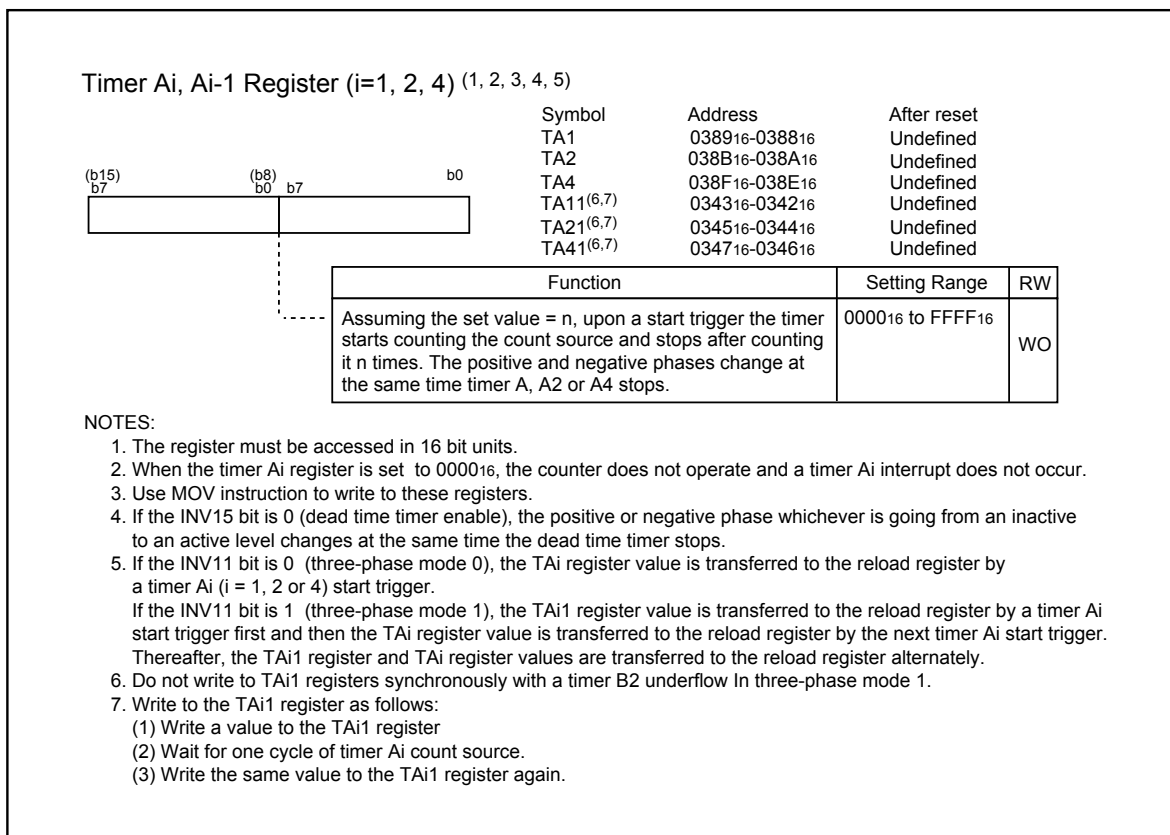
Timer Ai, Ai-1 Register (i=1, 2, 4) $^{(1, 2, 3, 4, 5)}$

| Symbol | Address | After reset |
|---|---|---|
| TA1 | $0389_{16}$-$0388_{16}$ | Undefined |
| TA2 | $038B_{16}$-$038A_{16}$ | Undefined |
| TA4 | $038F_{16}$-$038E_{16}$ | Undefined |
| TA11$^{(6,7)}$ | $0343_{16}$-$0342_{16}$ | Undefined |
| TA21$^{(6,7)}$ | $0345_{16}$-$0344_{16}$ | Undefined |
| TA41$^{(6,7)}$ | $0347_{16}$-$0346_{16}$ | Undefined |

(b15) b7 (b8) b0 b7 b0

| Function | Setting Range | RW |
|---|---|---|
| Assuming the set value = n, upon a start trigger the timer starts counting the count source and stops after counting it n times. The positive and negative phases change at the same time timer A, A2 or A4 stops. | $0000_{16}$ to $FFFF_{16}$ | WO |

NOTES:
1. The register must be accessed in 16 bit units.
2. When the timer Ai register is set to $0000_{16}$, the counter does not operate and a timer Ai interrupt does not occur.
3. Use MOV instruction to write to these registers.
4. If the INV15 bit is 0 (dead time timer enable), the positive or negative phase whichever is going from an inactive to an active level changes at the same time the dead time timer stops.
5. If the INV11 bit is 0 (three-phase mode 0), the TAi register value is transferred to the reload register by a timer Ai (i = 1, 2 or 4) start trigger.
If the INV11 bit is 1 (three-phase mode 1), the TAi1 register value is transferred to the reload register by a timer Ai start trigger first and then the TAi register value is transferred to the reload register by the next timer Ai start trigger. Thereafter, the TAi1 register and TAi register values are transferred to the reload register alternately.
6. Do not write to TAi1 registers synchronously with a timer B2 underflow In three-phase mode 1.
7. Write to the TAi1 register as follows:
(1) Write a value to the TAi1 register
(2) Wait for one cycle of timer Ai count source.
(3) Write the same value to the TAi1 register again.